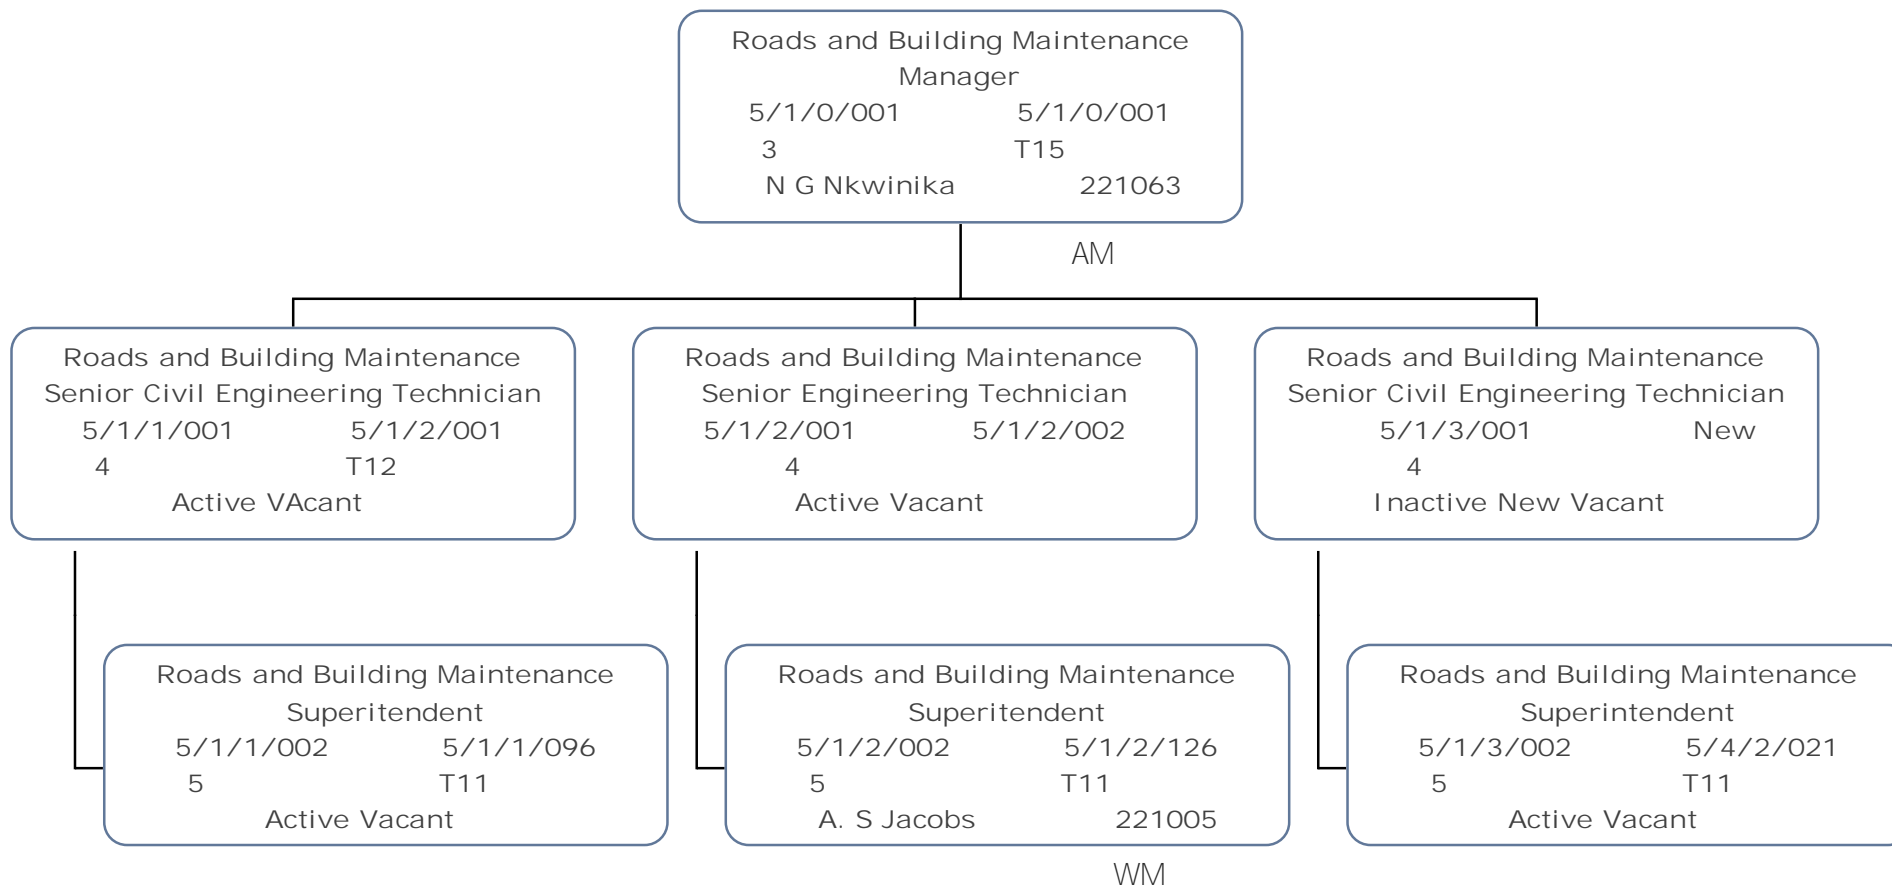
Roads and Building Maintenance
Manager
5/1/0/001 5/1/0/001
3 T15
N G Nkwinika 221063

AM

Roads and Building Maintenance
Senior Civil Engineering Technician
5/1/1/001 5/1/2/001
4 T12
Active VAcant

Roads and Building Maintenance
Senior Engineering Technician
5/1/2/001 5/1/2/002
4
Active Vacant

Roads and Building Maintenance
Senior Civil Engineering Technician
5/1/3/001 New
4
Inactive New Vacant

Roads and Building Maintenance
Superitendent
5/1/1/002 5/1/1/096
5 T11
Active Vacant

Roads and Building Maintenance
Superitendent
5/1/2/002 5/1/2/126
5 T11
A. S Jacobs 221005

WM

Roads and Building Maintenance
Superitendent
5/1/3/002 5/4/2/021
5 T11
Active Vacant